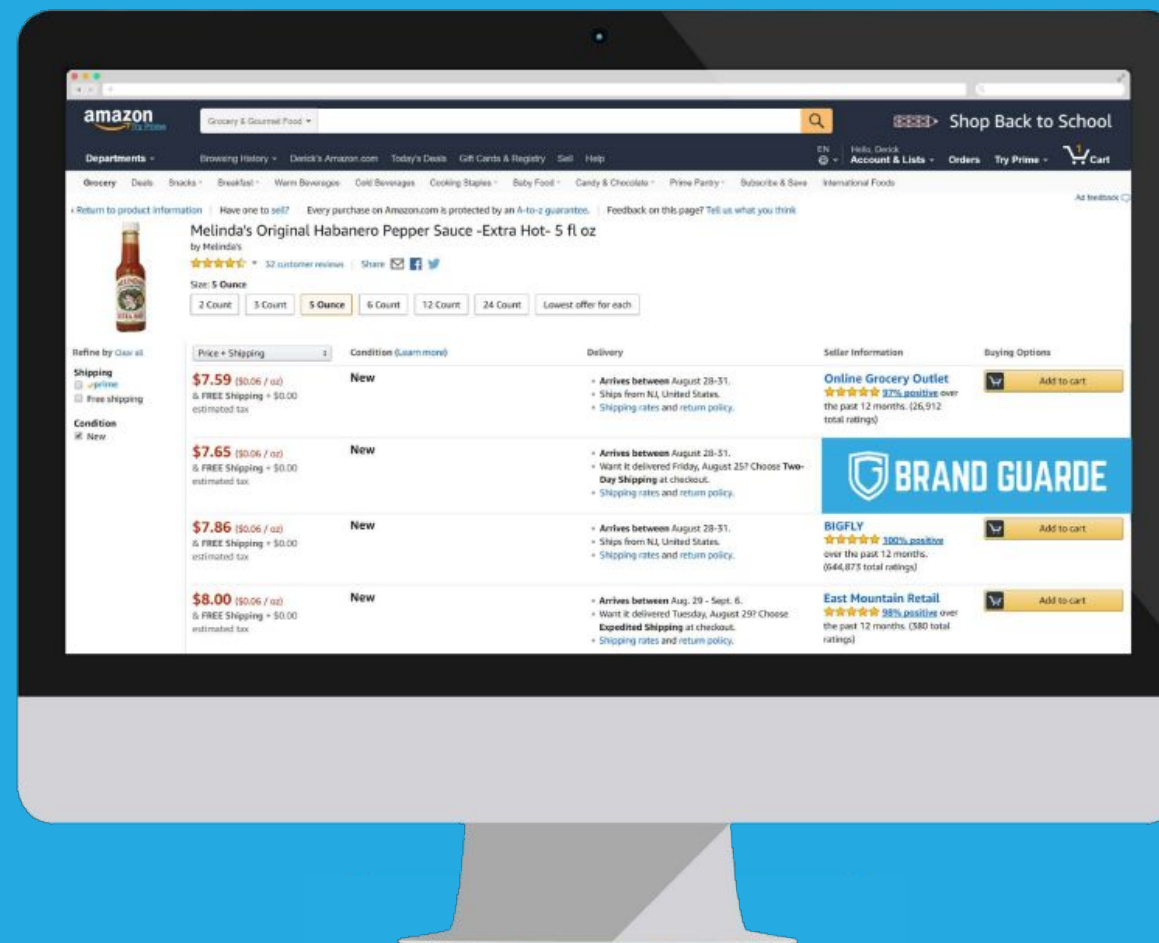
amazon Try Prime

Grocery & Gourmet Food

Shop Back to School

Departments · Browsing History · Derick's Amazon.com · Today's Deals · Gift Cards & Registry · Sell · Help

EN · Hello, Derick Account & Lists · Orders · Try Prime · 1 Cart

Grocery · Deals · Snacks · Breakfast · Warm Beverages · Cold Beverages · Cooking Staples · Baby Food · Candy & Chocolate · Prime Pantry · Subscribe & Save · International Foods

‹ Return to product information | Have one to sell? | Every purchase on Amazon.com is protected by an A-to-z guarantee. | Feedback on this page? Tell us what you think

Ad feedback

Melinda's Original Habanero Pepper Sauce -Extra Hot- 5 fl oz

by Melinda's

32 customer reviews | Share

Size: 5 Ounce

2 Count | 3 Count | 5 Ounce | 6 Count | 12 Count | 24 Count | Lowest offer for each

Refine by Clear all

Shipping
prime
Free shipping

Condition
New

| Price + Shipping | Condition (Learn more) | Delivery | Seller Information | Buying Options |
|---|---|---|---|---|
| $7.59 ($0.06 / oz) & FREE Shipping + $0.00 estimated tax | New | Arrives between August 28-31. Ships from NJ, United States. Shipping rates and return policy. | Online Grocery Outlet 97% positive over the past 12 months. (26,912 total ratings) | Add to cart |
| $7.65 ($0.06 / oz) & FREE Shipping + $0.00 estimated tax | New | Arrives between August 28-31. Want it delivered Friday, August 25? Choose Two-Day Shipping at checkout. Shipping rates and return policy. | BRAND GUARDE | |
| $7.86 ($0.06 / oz) & FREE Shipping + $0.00 estimated tax | New | Arrives between August 28-31. Ships from NJ, United States. Shipping rates and return policy. | BIGFLY 100% positive over the past 12 months. (644,873 total ratings) | Add to cart |
| $8.00 ($0.06 / oz) & FREE Shipping + $0.00 estimated tax | New | Arrives between Aug. 29 - Sept. 6. Want it delivered Tuesday, August 29? Choose Expedited Shipping at checkout. Shipping rates and return policy. | East Mountain Retail 98% positive over the past 12 months. (380 total ratings) | Add to cart |